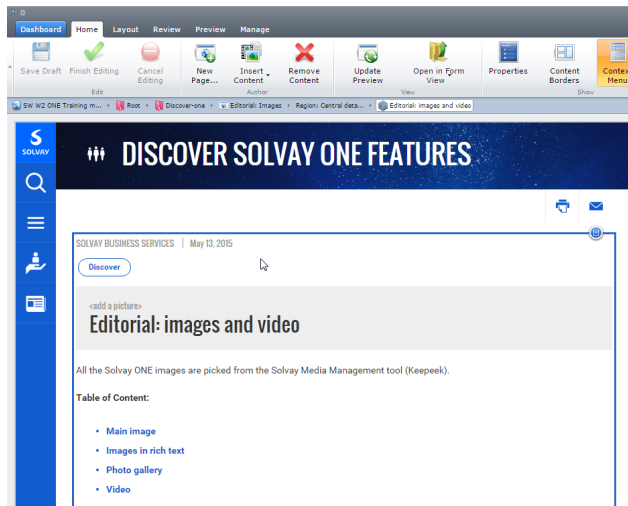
Dashboard Home Layout Review Preview Manage

Save Draft Finish Editing Cancel Editing
Edit

New Page... Insert Content Remove Content
Author

Update Preview Open in Form View
View

Properties Content Borders Context Menu
Show

SW W2 ONE Training m... › Root › Discover-one › Editorial: Images › Region: Central deta... › Editorial: images and video

SOLVAY

DISCOVER SOLVAY ONE FEATURES

SOLVAY BUSINESS SERVICES | May 13, 2015

Discover

<add a picture>

Editorial: images and video

All the Solvay ONE images are picked from the Solvay Media Management tool (Keepeek).

Table of Content:

• Main image
• Images in rich text
• Photo gallery
• Video